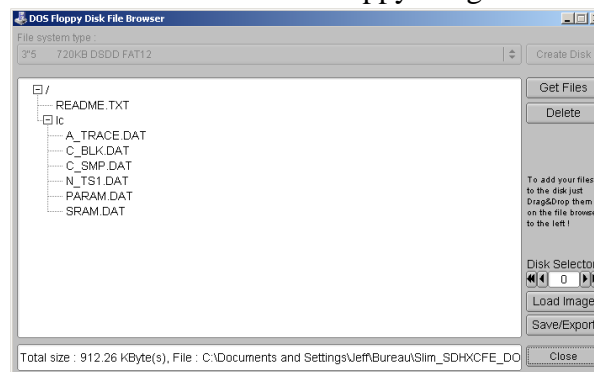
DOS Floppy Disk File Browser

File system type :

3"5 720KB DSDD FAT12

Create Disk

/

README.TXT

lc

A_TRACE.DAT

C_BLK.DAT

C_SMP.DAT

N_TS1.DAT

PARAM.DAT

SRAM.DAT

Get Files

Delete

To add your files to the disk just Drag&Drop them on the file browser to the left !

Disk Selector

0

Load Image

Save/Export

Total size : 912.26 KByte(s), File : C:\Documents and Settings\Jeff\Bureau\Slim_SDHXCFE_DO

Close